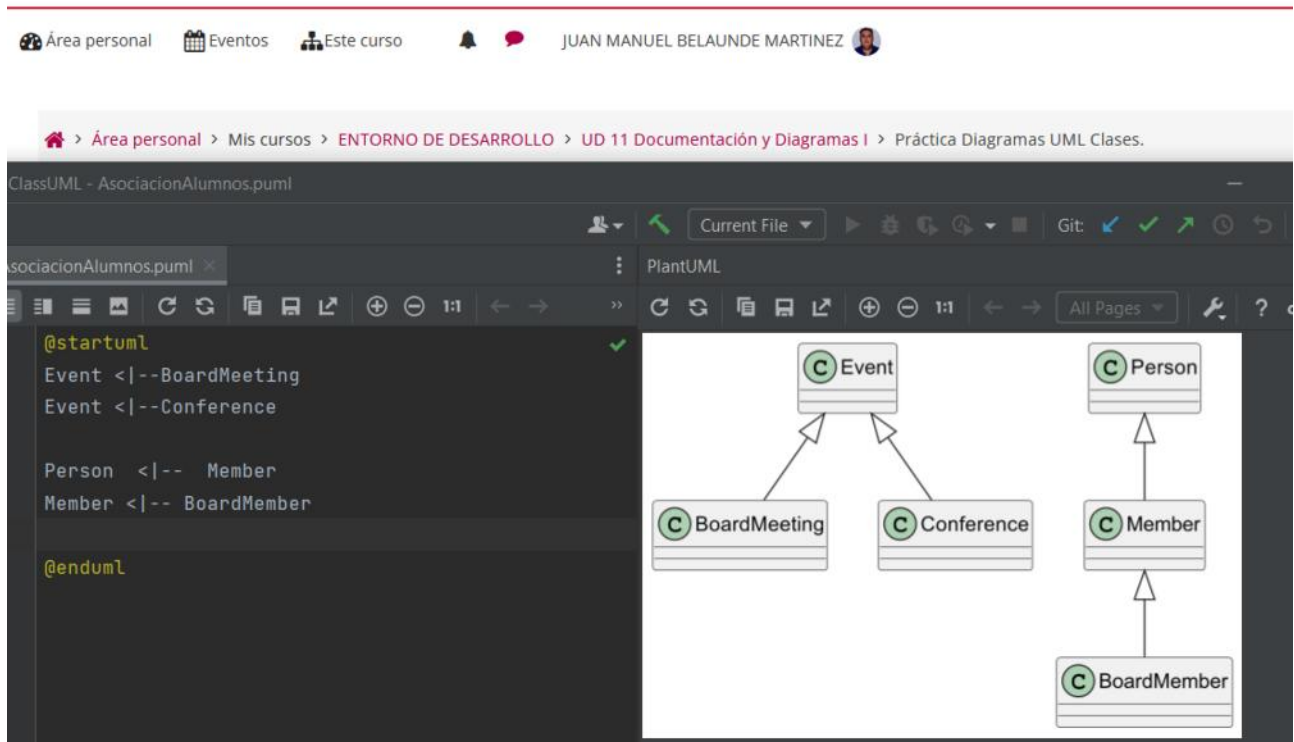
Área personal Eventos Este curso JUAN MANUEL BELAUNDE MARTINEZ

> Área personal > Mis cursos > ENTORNO DE DESARROLLO > UD 11 Documentación y Diagramas I > Práctica Diagramas UML Clases.

ClassUML - AsociacionAlumnos.puml

Current File Git:

sociacionAlumnos.puml

PlantUML

1:1 1:1 All Pages ?

@startuml
Event <|--BoardMeeting
Event <|--Conference

Person <|-- Member
Member <|-- BoardMember

@enduml

C Event
C Person
C BoardMeeting
C Conference
C Member
C BoardMember